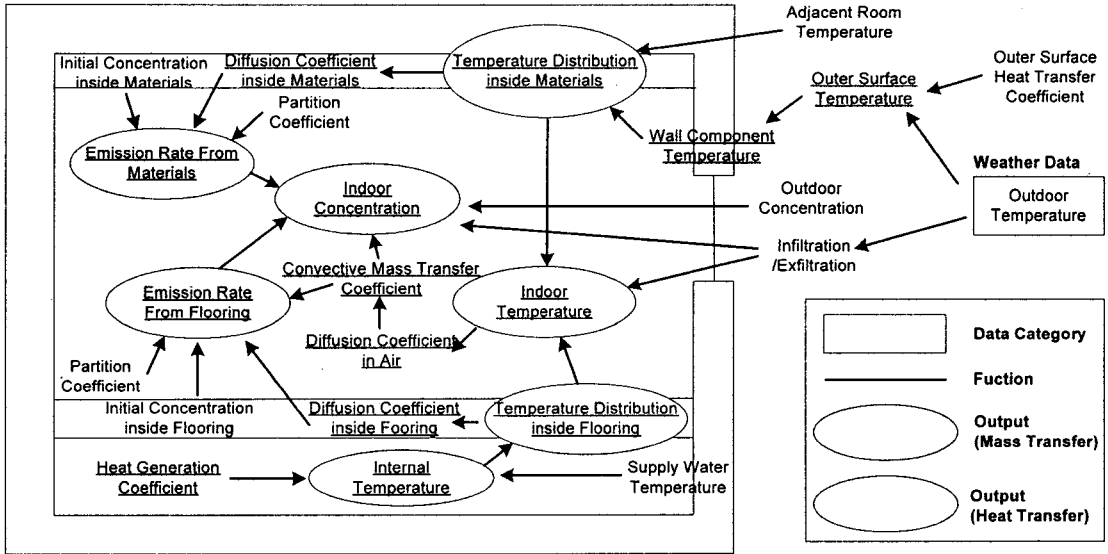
Adjacent Room Temperature

Initial Concentration inside Materials

Diffusion Coefficient inside Materials

Temperature Distribution inside Materials

Outer Surface Heat Transfer Coefficient

Outer Surface Temperature

Partition Coefficient

Emission Rate From Materials

Wall Component Temperature

Weather Data

Indoor Concentration

Outdoor Concentration

Outdoor Temperature

Infiltration /Exfiltration

Convective Mass Transfer Coefficient

Emission Rate From Flooring

Indoor Temperature

Diffusion Coefficient in Air

Data Category

Partition Coefficient

Fuction

Initial Concentration inside Flooring

Diffusion Coefficient inside Fooring

Temperature Distribution inside Flooring

Output (Mass Transfer)

Heat Generation Coefficient

Internal Temperature

Supply Water Temperature

Output (Heat Transfer)